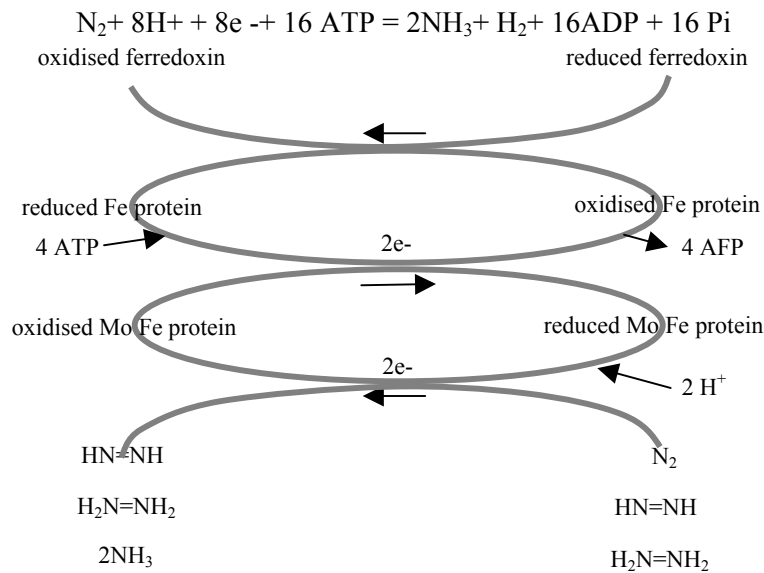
$N_2$+ 8H+ + 8e -+ 16 ATP = $2NH_3$+ $H_2$+ 16ADP + 16 Pi

oxidised ferredoxin

reduced ferredoxin

reduced Fe protein

oxidised Fe protein

4 ATP

2e-

4 AFP

oxidised Mo Fe protein

reduced Mo Fe protein

2e-

2 $H^+$

HN=NH

$H_2N$=$NH_2$

$2NH_3$

$N_2$

HN=NH

$H_2N$=$NH_2$